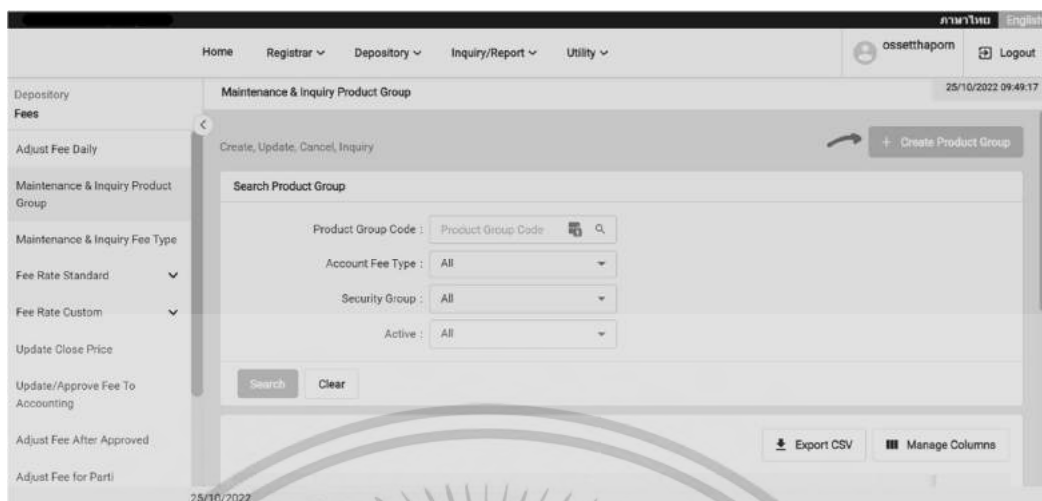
ภาษาไทย English

Home Registrar ∨ Depository ∨ Inquiry/Report ∨ Utility ∨

ossetthaporn Logout

Depository
Fees

Adjust Fee Daily

Maintenance & Inquiry Product Group

Maintenance & Inquiry Fee Type

Fee Rate Standard

Fee Rate Custom

Update Close Price

Update/Approve Fee To Accounting

Adjust Fee After Approved

Adjust Fee for Parti

Maintenance & Inquiry Product Group

25/10/2022 09:49:17

Create, Update, Cancel, Inquiry

+ Create Product Group

Search Product Group

Product Group Code : Product Group Code

Account Fee Type : All

Security Group : All

Active : All

Search Clear

Export CSV Manage Columns

25/10/2022